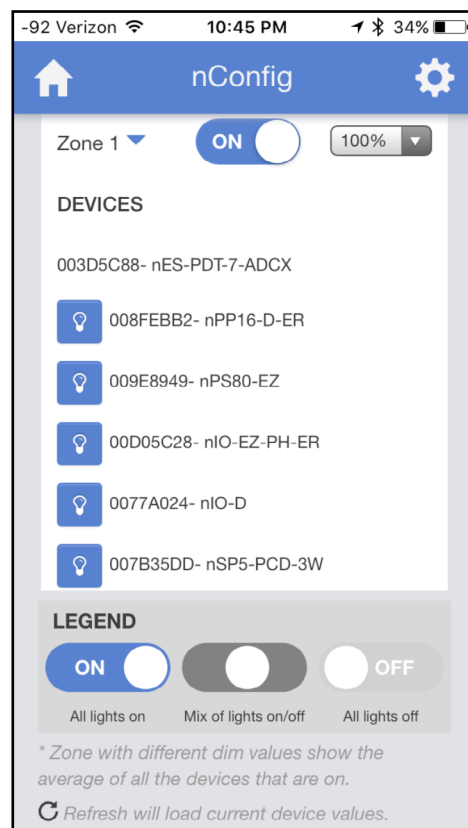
-92 Verizon 10:45 PM 34%

nConfig

Zone 1 ON 100%

DEVICES

003D5C88- nES-PDT-7-ADCX

008FEBB2- nPP16-D-ER

009E8949- nPS80-EZ

00D05C28- nIO-EZ-PH-ER

0077A024- nIO-D

007B35DD- nSP5-PCD-3W

LEGEND

ON OFF

All lights on Mix of lights on/off All lights off

* Zone with different dim values show the average of all the devices that are on.

Refresh will load current device values.